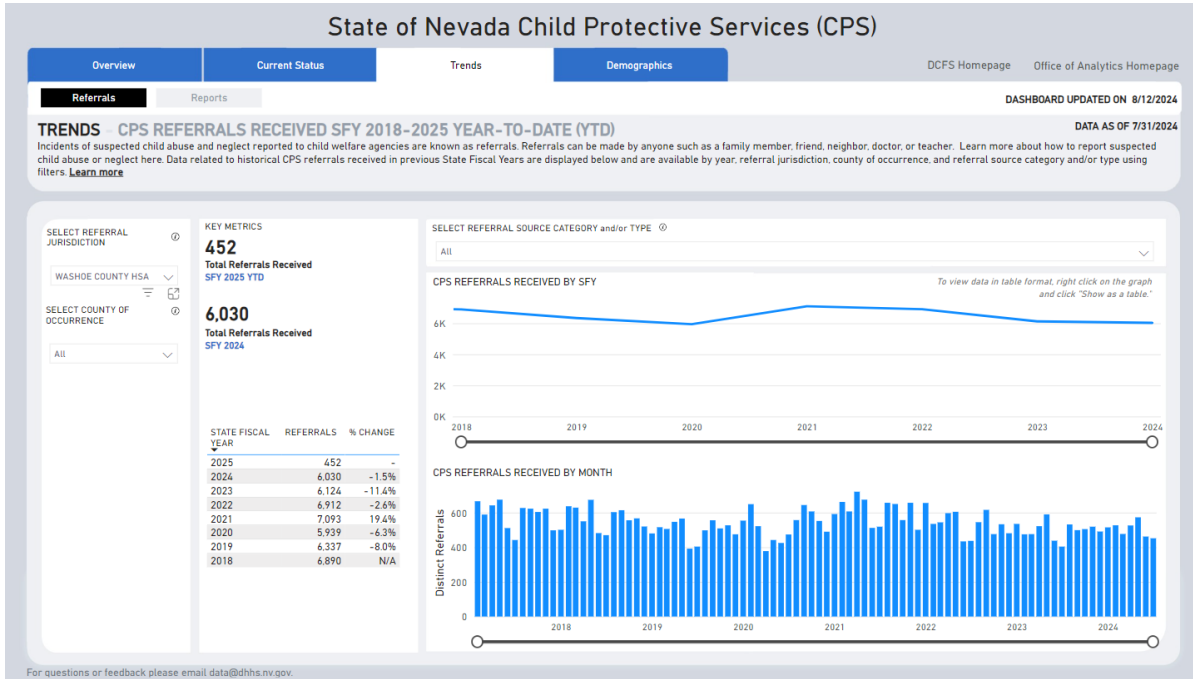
State of Nevada Child Protective Services (CPS)

Overview | Current Status | Trends | Demographics

DCFS Homepage | Office of Analytics Homepage

Referrals | Reports

DASHBOARD UPDATED ON 8/12/2024

TRENDS - CPS REFERRALS RECEIVED SFY 2018-2025 YEAR-TO-DATE (YTD)

DATA AS OF 7/31/2024

Incidents of suspected child abuse and neglect reported to child welfare agencies are known as referrals. Referrals can be made by anyone such as a family member, friend, neighbor, doctor, or teacher. Learn more about how to report suspected child abuse or neglect here. Data related to historical CPS referrals received in previous State Fiscal Years are displayed below and are available by year, referral jurisdiction, county of occurrence, and referral source category and/or type using filters. Learn more

SELECT REFERRAL JURISDICTION

WASHOE COUNTY HSA

SELECT COUNTY OF OCCURRENCE

All

KEY METRICS

452
Total Referrals Received
SFY 2025 YTD

6,030
Total Referrals Received
SFY 2024

| STATE FISCAL YEAR | REFERRALS | % CHANGE |
|---|---|---|
| 2025 | 452 | - |
| 2024 | 6,030 | -1.5% |
| 2023 | 6,124 | -11.4% |
| 2022 | 6,912 | -2.6% |
| 2021 | 7,093 | 19.4% |
| 2020 | 5,939 | -6.3% |
| 2019 | 6,337 | -8.0% |
| 2018 | 6,890 | N/A |

SELECT REFERRAL SOURCE CATEGORY and/or TYPE

All

CPS REFERRALS RECEIVED BY SFY

To view data in table format, right click on the graph and click "Show as a table."

6K
4K
2K
0K
2018 2019 2020 2021 2022 2023 2024

CPS REFERRALS RECEIVED BY MONTH

Distinct Referrals
600
400
200
0
2018 2019 2020 2021 2022 2023 2024

For questions or feedback please email data@dhhs.nv.gov.